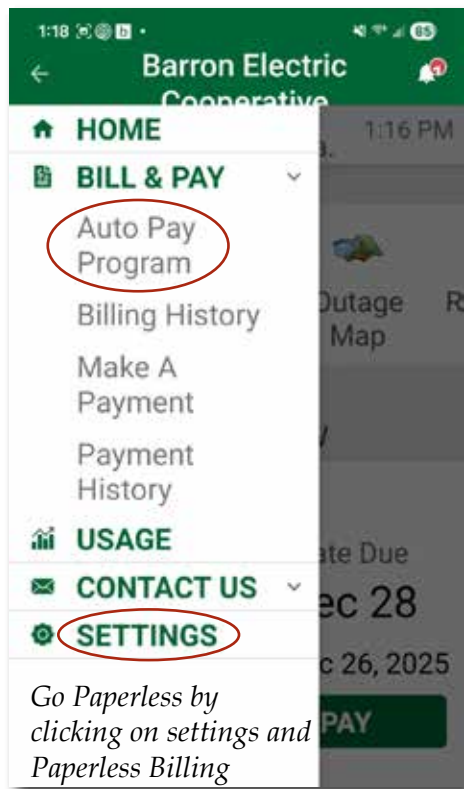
1:18 b • 85

Barron Electric Cooperative

1:16 PM

HOME

BILL & PAY

Auto Pay Program

Billing History

Make A Payment

Payment History

USAGE

CONTACT US

SETTINGS

Go Paperless by clicking on settings and Paperless Billing

Outage Map

R

ate Due

ec 28

c 26, 2025

PAY